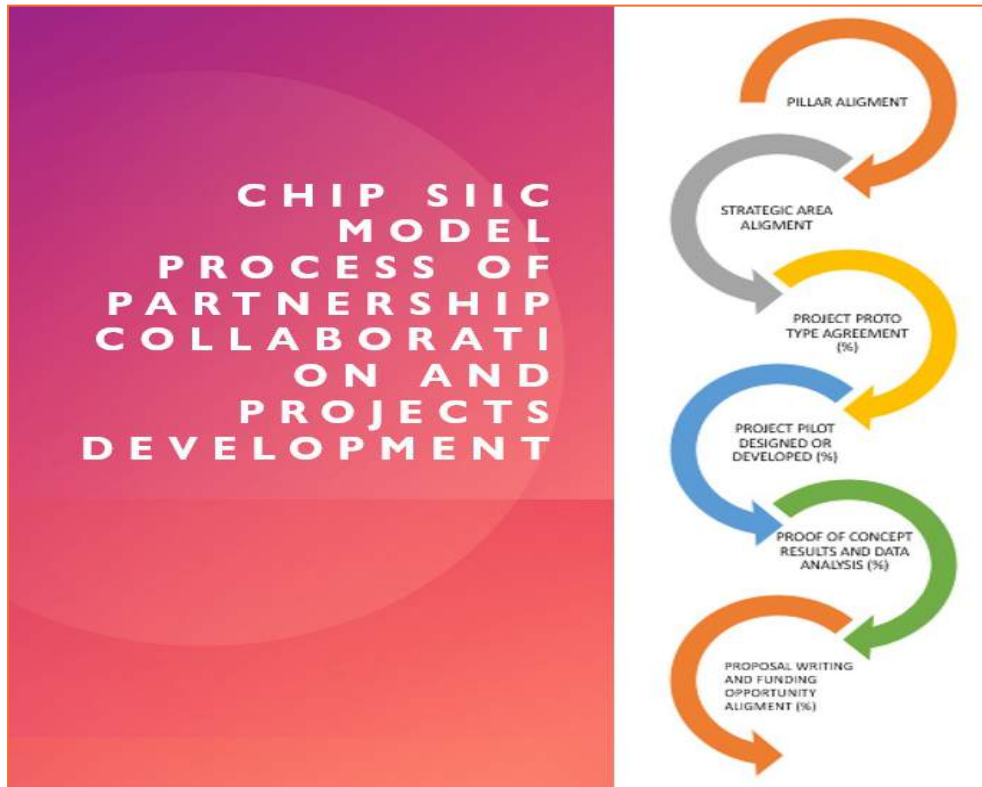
CHIP SIIC MODEL PROCESS OF PARTNERSHIP COLLABORATION AND PROJECTS DEVELOPMENT

PILLAR ALIGMENT

STRATEGIC AREA ALIGMENT

PROJECT PROTO TYPE AGREEMENT (%)

PROJECT PILOT DESIGNED OR DEVELOPED (%)

PROOF OF CONCEPT RESULTS AND DATA ANALYSIS (%)

PROPOSAL WRITING AND FUNDING OPPORTUNITY ALIGMENT (%)